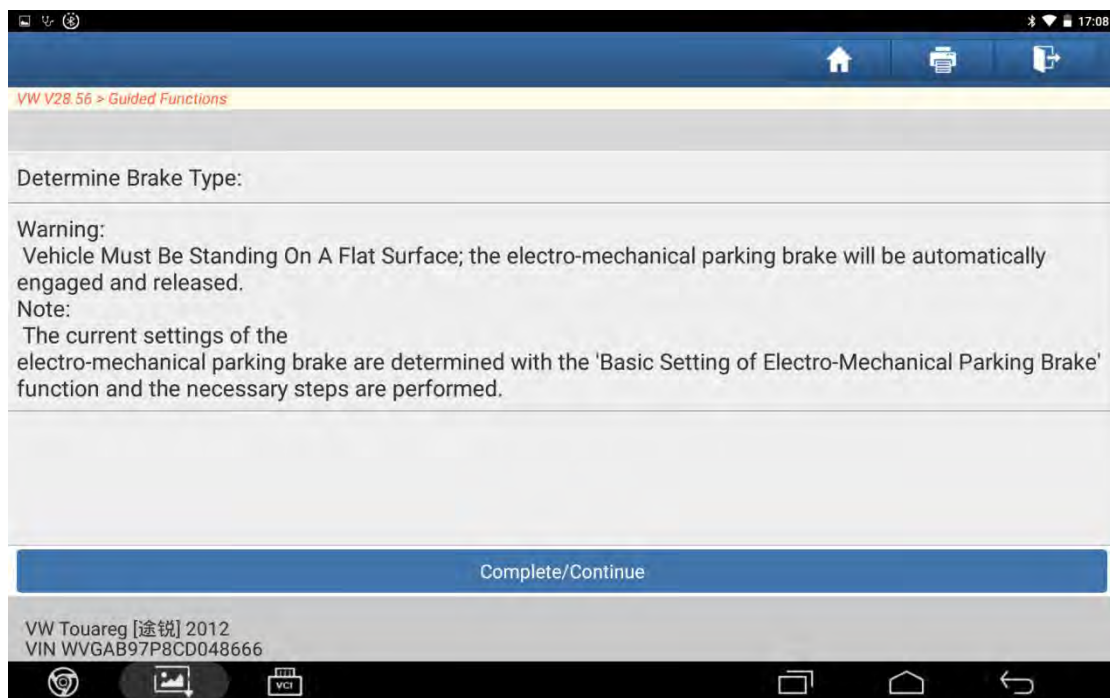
17:08

VW V28.56 > Guided Functions

Determine Brake Type:

Warning:
Vehicle Must Be Standing On A Flat Surface; the electro-mechanical parking brake will be automatically engaged and released.
Note:
The current settings of the
electro-mechanical parking brake are determined with the 'Basic Setting of Electro-Mechanical Parking Brake' function and the necessary steps are performed.

Complete/Continue

VW Touareg [途锐] 2012
VIN WVGAB97P8CD048666

VCI